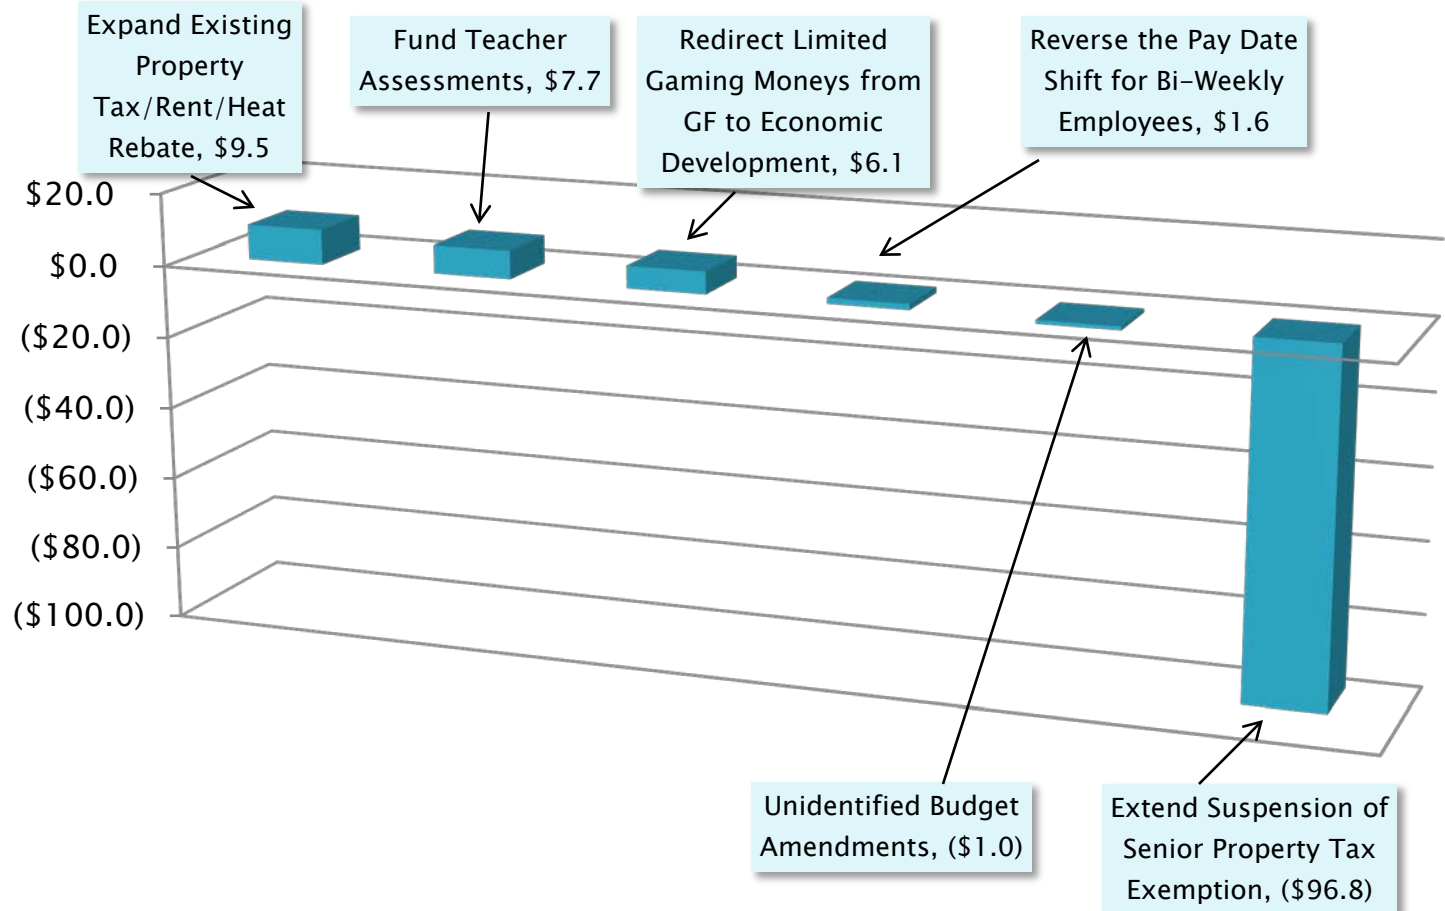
Expand Existing Property Tax/Rent/Heat Rebate, $9.5

Fund Teacher Assessments, $7.7

Redirect Limited Gaming Moneys from GF to Economic Development, $6.1

Reverse the Pay Date Shift for Bi-Weekly Employees, $1.6

$20.0
$0.0
($20.0)
($40.0)
($60.0)
($80.0)
($100.0)

Unidentified Budget Amendments, ($1.0)

Extend Suspension of Senior Property Tax Exemption, ($96.8)